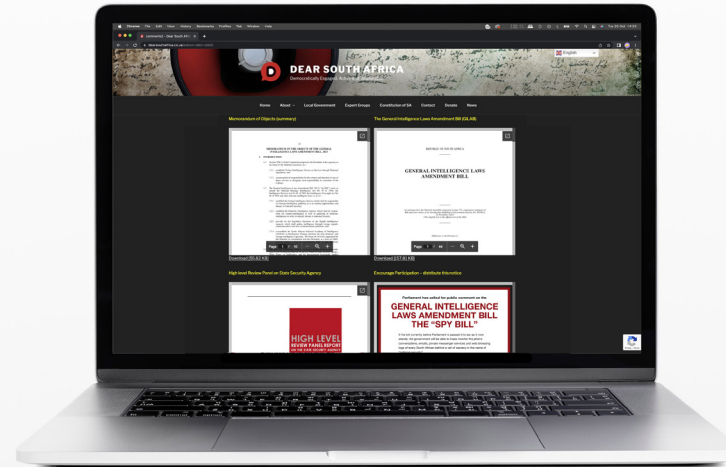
DEAR SOUTH AFRICA

Democratically Engaged, Active & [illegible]

English

Home About Local Government Expert Groups Constitution of SA Contact Donate News

Memorandum of Objects (summary)

The General Intelligence Laws Amendment Bill (GILAB)

MEMORANDUM ON THE OBJECTS OF THE GENERAL INTELLIGENCE LAWS AMENDMENT BILL, 2023

REPUBLIC OF SOUTH AFRICA

GENERAL INTELLIGENCE LAWS AMENDMENT BILL

Page 1 / 10

Page 1 / 44

Download [55.83 KB]

Download [37.81 KB]

High-level Review Panel on State Security Agency

Encourage Participation – distribute Infographics

HIGH LEVEL REVIEW PANEL REPORT ON THE STATE SECURITY AGENCY

Parliament has called for public comment on the

GENERAL INTELLIGENCE LAWS AMENDMENT BILL THE "SPY BILL"